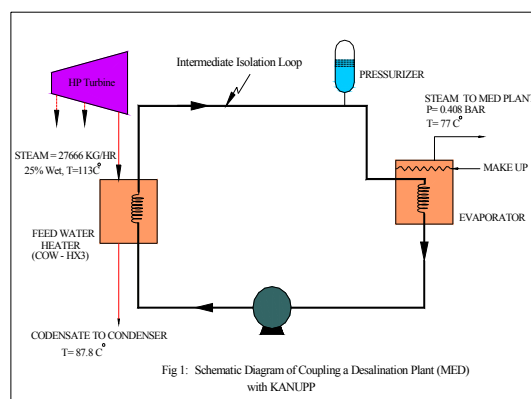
HP Turbine

Intermediate Isolation Loop

PRESSURIZER

STEAM TO MED PLANT
P= 0.408 BAR
T= 77 C°

MAKE UP

EVAPORATOR

STEAM = 27666 KG/HR
25% Wet, T=113C°

FEED WATER HEATER
(COW - HX3)

CODENSATE TO CONDENSER
T= 87.8 C°

Fig 1: Schematic Diagram of Coupling a Desalination Plant (MED) with KANUPP